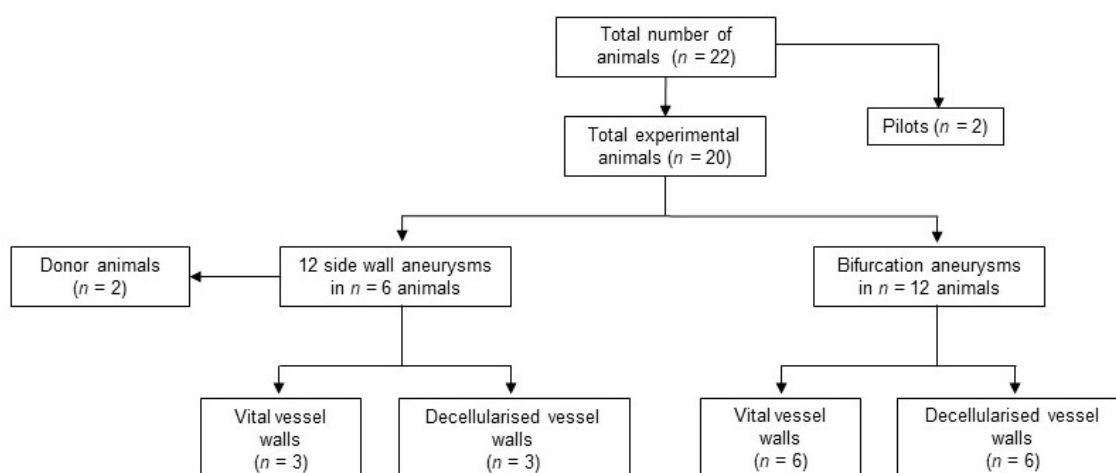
Total number of animals ($n$ = 22)

Pilots ($n$ = 2)

Total experimental animals ($n$ = 20)

Donor animals ($n$ = 2)

12 side wall aneurysms in $n$ = 6 animals

Bifurcation aneurysms in $n$ = 12 animals

Vital vessel walls ($n$ = 3)

Decellularised vessel walls ($n$ = 3)

Vital vessel walls ($n$ = 6)

Decellularised vessel walls ($n$ = 6)